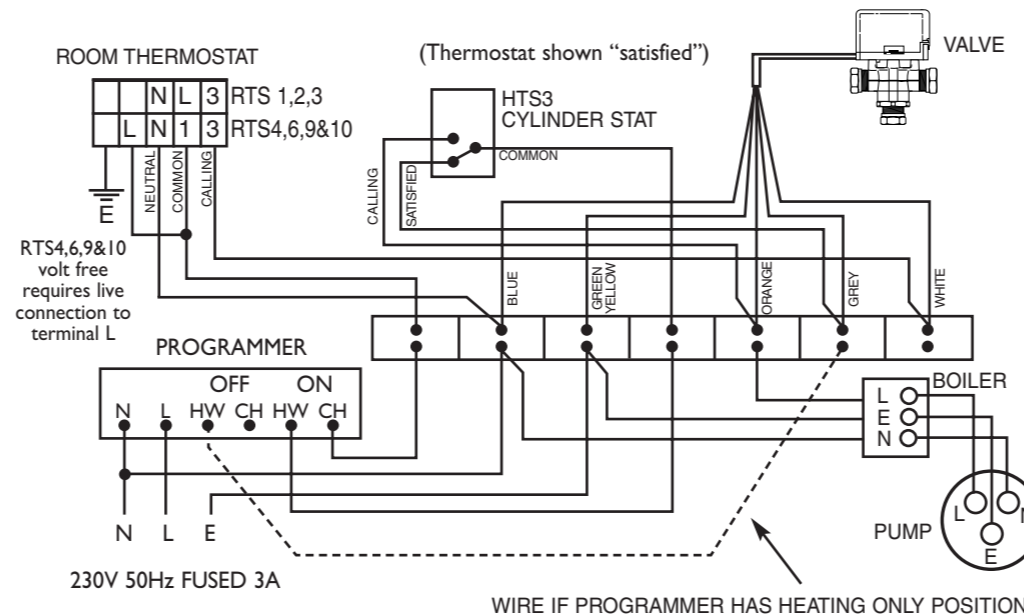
ROOM THERMOSTAT

| | | N | L | 3 |
|---|---|---|---|---|
| | L | N | 1 | 3 |

RTS 1,2,3
RTS4,6,9&10

E

NEUTRAL
COMMON
CALLING

RTS4,6,9&10 volt free requires live connection to terminal L

(Thermostat shown "satisfied")

HTS3
CYLINDER STAT

COMMON
CALLING
SATISFIED

VALVE

BLUE
GREEN YELLOW
ORANGE
GREY
WHITE

PROGRAMMER

OFF ON
N L HW CH HW CH

N L E

230V 50Hz FUSED 3A

BOILER
L
E
N

PUMP
L
N
E

WIRE IF PROGRAMMER HAS HEATING ONLY POSITION